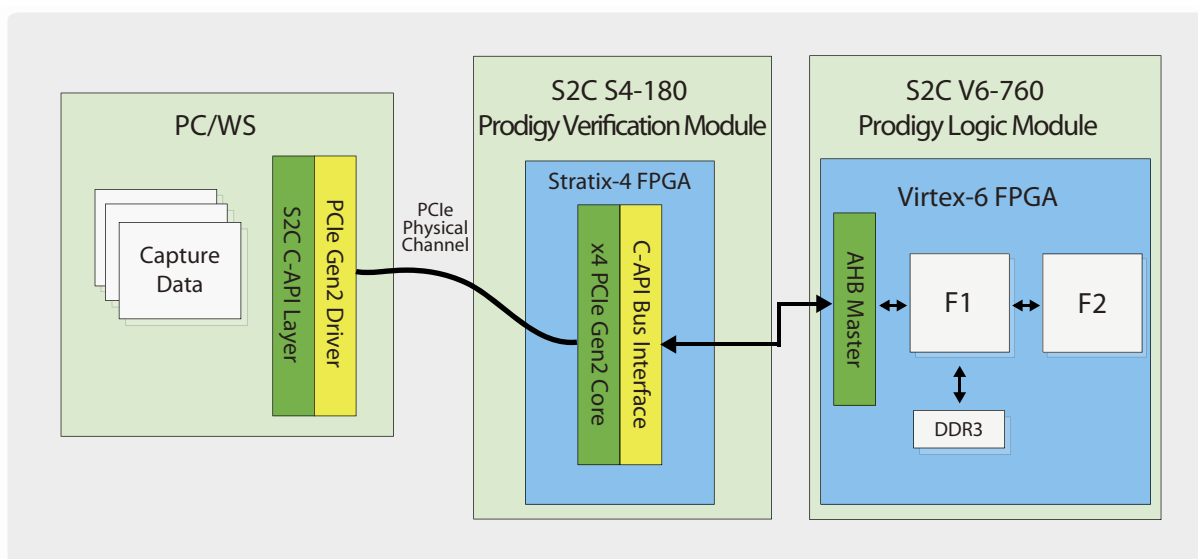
PC/WS

Capture Data

S2C C-API Layer

PCIe Gen2 Driver

PCIe Physical Channel

S2C S4-180
Prodigy Verification Module

Stratix-4 FPGA

x4 PCIe Gen2 Core

C-API Bus Interface

S2C V6-760
Prodigy Logic Module

Virtex-6 FPGA

AHB Master

F1

F2

DDR3